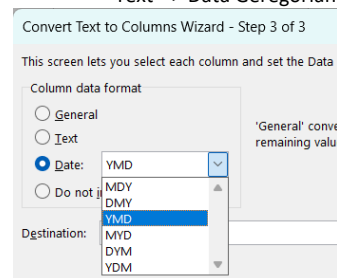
Text → Data Gereguran

Convert Text to Columns Wizard - Step 3 of 3

This screen lets you select each column and set the Data

Column data format

General

Text

Date: YMD

Do not i

'General' conve
remaining valu

MDY
DMY
YMD
MYD
DYM
YDM

Destination: